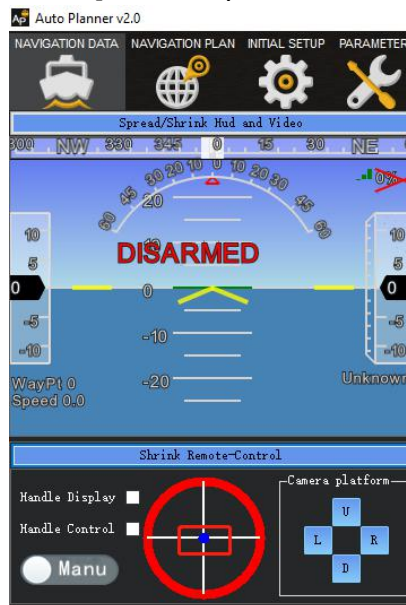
Auto Planner v2.0

NAVIGATION DATA NAVIGATION PLAN INITIAL SETUP PARAMETER

Spread/Shrink Hud and Video

300 NW 330 345 0 15 30 NE

0%

60 45 30 20 10 0 10 20 30 45 60

20

10

DISARMED

10 10

5 5

0 0 0

-5 -5

-10 -10 -10

-20

WayPt 0
Speed 0.0

Unknown

Shrink Remote-Control

Handle Display

Handle Control

Manu

Camera platform

U

L

R

D